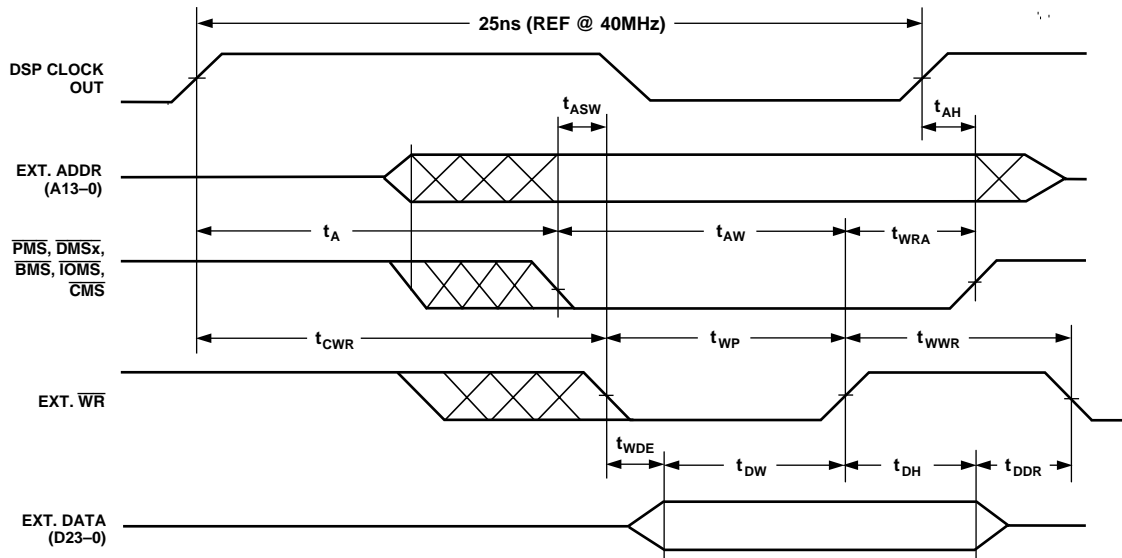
25ns (REF @ 40MHz)

DSP CLOCK OUT

$t_{ASW}$

$t_{AH}$

EXT. ADDR (A13–0)

$t_A$

$t_{AW}$

$t_{WRA}$

$\overline{PMS}$, $\overline{DMSx}$, $\overline{BMS}$, $\overline{IOMS}$, $\overline{CMS}$

$t_{CWR}$

$t_{WP}$

$t_{WWR}$

EXT. $\overline{WR}$

$t_{WDE}$

$t_{DW}$

$t_{DH}$

$t_{DDR}$

EXT. DATA (D23–0)